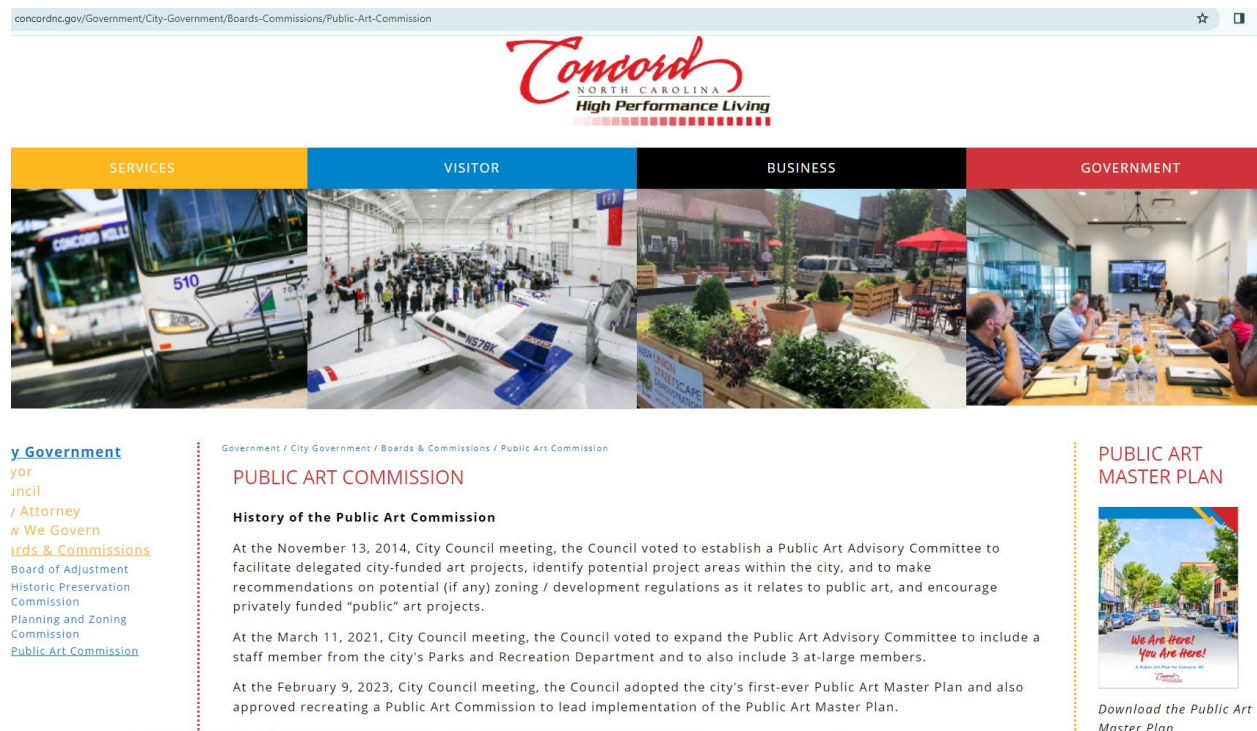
concordnc.gov/Government/City-Government/Boards-Commissions/Public-Art-Commission

Concord
NORTH CAROLINA
High Performance Living

SERVICES
VISITOR
BUSINESS
GOVERNMENT

510
CONCORD
N578K

y Government
yor
uncil
/ Attorney
w We Govern
ards & Commissions
Board of Adjustment
Historic Preservation Commission
Planning and Zoning Commission
Public Art Commission

Government / City Government / Boards & Commissions / Public Art Commission

PUBLIC ART COMMISSION

History of the Public Art Commission

At the November 13, 2014, City Council meeting, the Council voted to establish a Public Art Advisory Committee to facilitate delegated city-funded art projects, identify potential project areas within the city, and to make recommendations on potential (if any) zoning / development regulations as it relates to public art, and encourage privately funded "public" art projects.

At the March 11, 2021, City Council meeting, the Council voted to expand the Public Art Advisory Committee to include a staff member from the city's Parks and Recreation Department and to also include 3 at-large members.

At the February 9, 2023, City Council meeting, the Council adopted the city's first-ever Public Art Master Plan and also approved recreating a Public Art Commission to lead implementation of the Public Art Master Plan.

PUBLIC ART MASTER PLAN

We Are Here! You Are Here!
A Public Art Plan for Concord, NC
Concord

Download the Public Art Master Plan